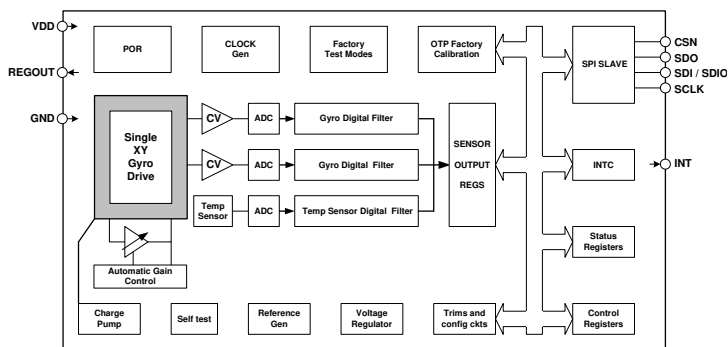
VDD

REGOUT

GND

POR

CLOCK Gen

Factory Test Modes

OTP Factory Calibration

SPI SLAVE

CSN

SDO

SDI / SDIO

SCLK

Single XY Gyro Drive

CV

ADC

Gyro Digital Filter

CV

ADC

Gyro Digital Filter

Temp Sensor

ADC

Temp Sensor Digital Filter

SENSOR OUTPUT REGS

INTC

INT

Status Registers

Automatic Gain Control

Charge Pump

Self test

Reference Gen

Voltage Regulator

Trims and config ckts

Control Registers